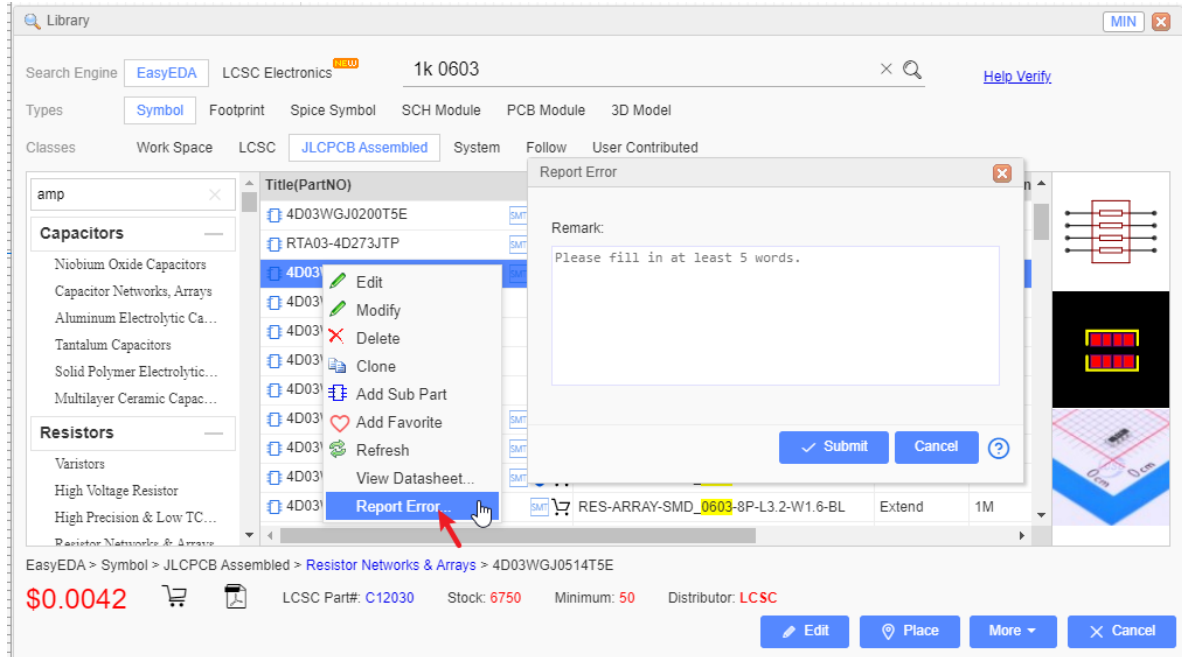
Library

MIN

Search Engine EasyEDA LCSC Electronics NEW

1k 0603

Help Verify

Types Symbol Footprint Spice Symbol SCH Module PCB Module 3D Model

Classes Work Space LCSC JLCPCB Assembled System Follow User Contributed

amp

Capacitors

Niobium Oxide Capacitors
Capacitor Networks, Arrays
Aluminum Electrolytic Ca...
Tantalum Capacitors
Solid Polymer Electrolytic...
Multilayer Ceramic Capac...

Resistors

Varistors
High Voltage Resistor
High Precision & Low TC...
Resistor Networks & Arrays

Title(PartNO)

4D03WGJ0200T5E SMT
RTA03-4D273JTP SMT
4D03 SMT
4D03
4D03
4D03
4D03
4D03 SMT
4D03 SMT
4D03 SMT
4D03 SMT RES-ARRAY-SMD_0603-8P-L3.2-W1.6-BL Extend 1M

Edit
Modify
Delete
Clone
Add Sub Part
Add Favorite
Refresh
View Datasheet...
Report Error...

Report Error

Remark:

Please fill in at least 5 words.

Submit Cancel ?

EasyEDA > Symbol > JLCPCB Assembled > Resistor Networks & Arrays > 4D03WGJ0514T5E

$0.0042

LCSC Part#: C12030 Stock: 6750 Minimum: 50 Distributor: LCSC

Edit Place More Cancel